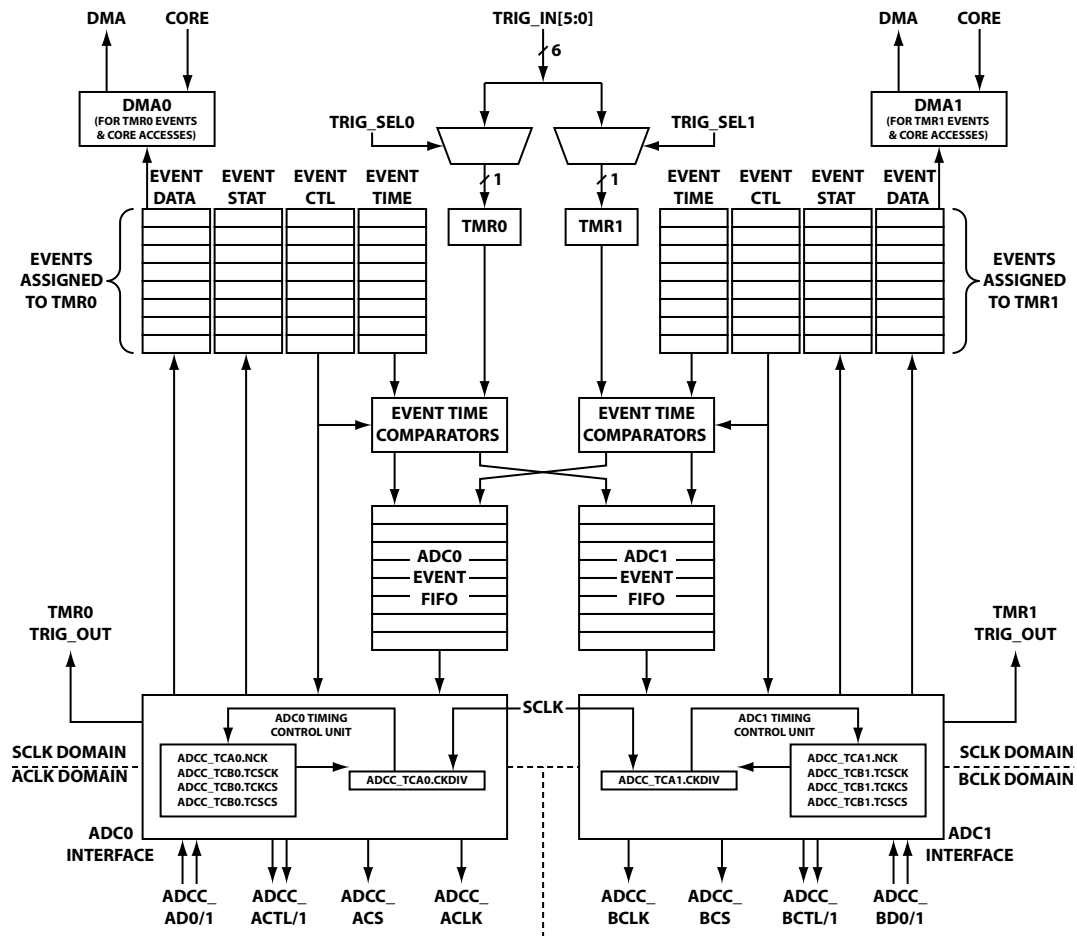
DMA CORE
TRIG_IN[5:0]
6
DMA CORE

DMA0
(FOR TMR0 EVENTS & CORE ACCESSES)

DMA1
(FOR TMR1 EVENTS & CORE ACCESSES)

TRIG_SEL0
TRIG_SEL1
1
1

EVENT DATA
EVENT STAT
EVENT CTL
EVENT TIME
TMR0
TMR1
EVENT TIME
EVENT CTL
EVENT STAT
EVENT DATA

EVENTS ASSIGNED TO TMR0
EVENTS ASSIGNED TO TMR1

EVENT TIME COMPARATORS
EVENT TIME COMPARATORS

ADC0 EVENT FIFO
ADC1 EVENT FIFO

TMR0 TRIG_OUT
TMR1 TRIG_OUT

SCLK

ADC0 TIMING CONTROL UNIT
ADCC_TCA0.NCK
ADCC_TCB0.TCSCK
ADCC_TCB0.TCKCS
ADCC_TCB0.TCSCS
ADCC_TCA0.CKDIV

ADC1 TIMING CONTROL UNIT
ADCC_TCA1.CKDIV
ADCC_TCA1.NCK
ADCC_TCB1.TCSCK
ADCC_TCB1.TCKCS
ADCC_TCB1.TCSCS

SCLK DOMAIN
ACLK DOMAIN
SCLK DOMAIN
BCLK DOMAIN

ADC0 INTERFACE
ADC1 INTERFACE

ADCC_ AD0/1
ADCC_ ACTL/1
ADCC_ ACS
ADCC_ ACLK
ADCC_ BCLK
ADCC_ BCS
ADCC_ BCTL/1
ADCC_ BD0/1